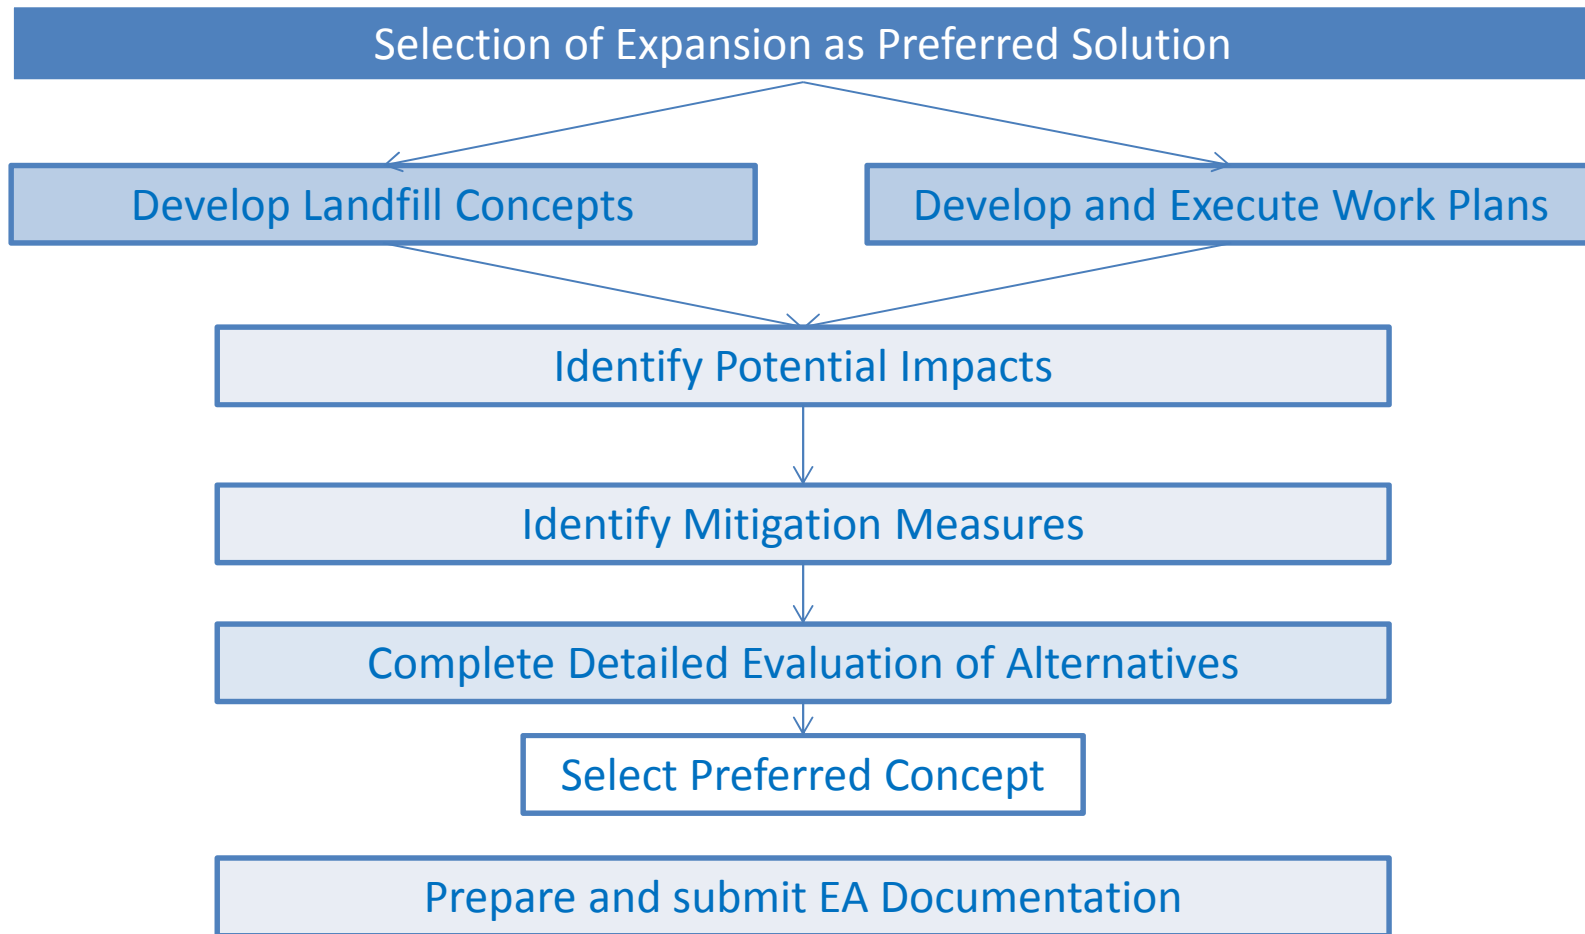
Selection of Expansion as Preferred Solution

Develop Landfill Concepts

Develop and Execute Work Plans

Identify Potential Impacts

Identify Mitigation Measures

Complete Detailed Evaluation of Alternatives

Select Preferred Concept

Prepare and submit EA Documentation